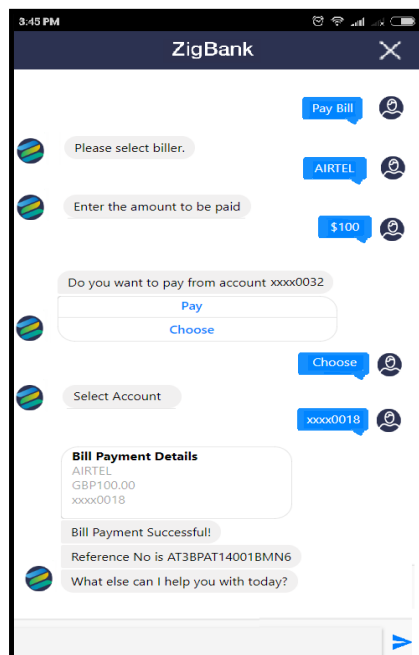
3:45 PM

ZigBank

Pay Bill

Please select biller.

AIRTEL

Enter the amount to be paid

$100

Do you want to pay from account xxxx0032

Pay

Choose

Choose

Select Account

xxxx0018

Bill Payment Details
AIRTEL
GBP100.00
xxxx0018

Bill Payment Successful!

Reference No is AT3BPAT14001BMN6

What else can I help you with today?